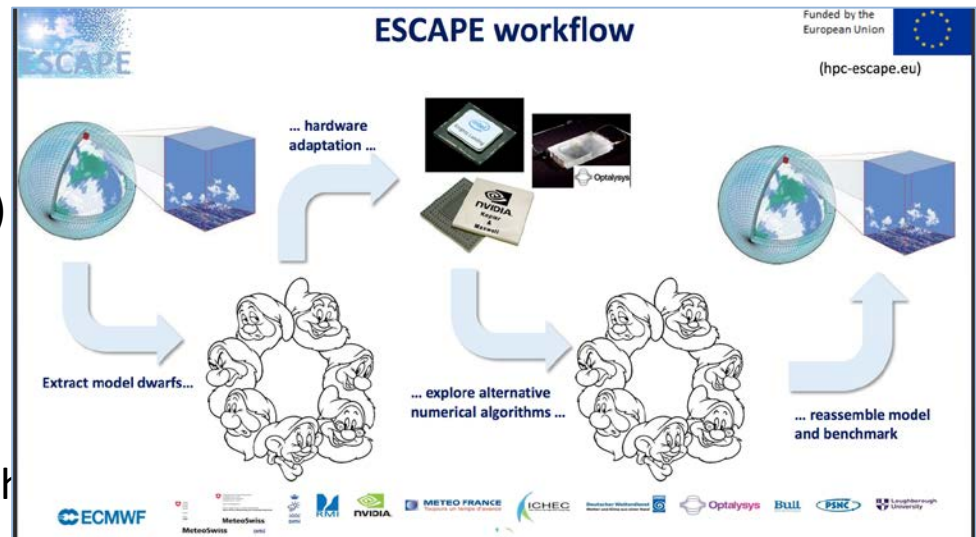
ESCAPE

ESCAPE workflow

Funded by the European Union

(hpc-escape.eu)

... hardware adaptation ...

NVIDIA Kepler & Maxwell

Optalysys

Extract model dwarfs...

... explore alternative numerical algorithms ...

... reassemble model and benchmark

ECMWF MeteoSwiss MeteoSwiss RMI NVIDIA METEO FRANCE ICHEC Deutscher Wetterdienst Optalysys Bull PSNC Loughborough University